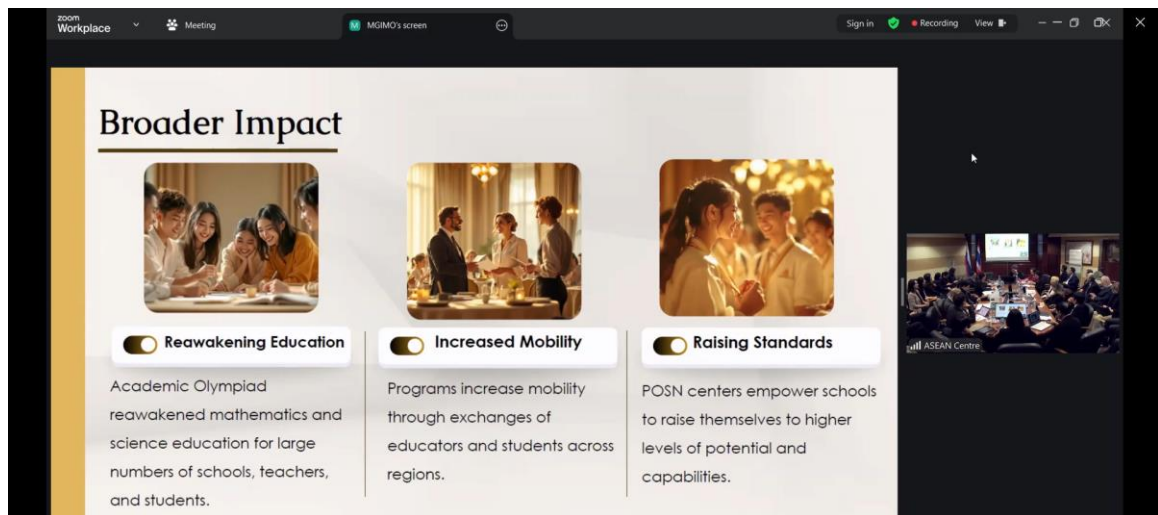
zoom Workplace

Meeting

M MGIMO's screen

Sign in

Recording

View

Broader Impact

Reawakening Education

Academic Olympiad reawakened mathematics and science education for large numbers of schools, teachers, and students.

Increased Mobility

Programs increase mobility through exchanges of educators and students across regions.

Raising Standards

POSN centers empower schools to raise themselves to higher levels of potential and capabilities.

ASEAN Centre